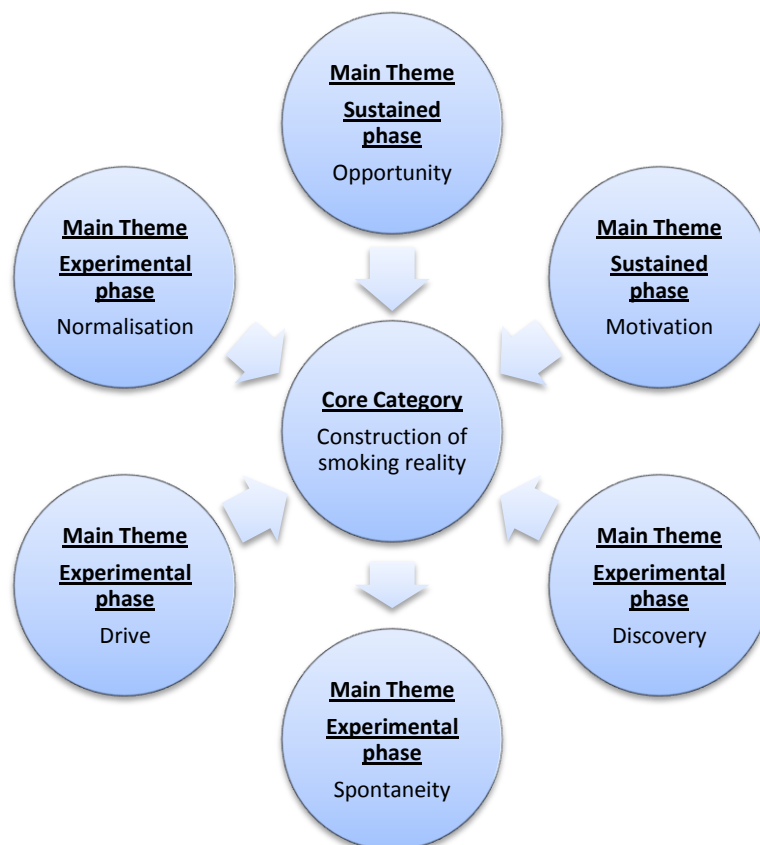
Main Theme
Sustained phase
Opportunity

Main Theme
Experimental phase
Normalisation

Main Theme
Sustained phase
Motivation

Core Category
Construction of smoking reality

Main Theme
Experimental phase
Drive

Main Theme
Experimental phase
Discovery

Main Theme
Experimental phase
Spontaneity